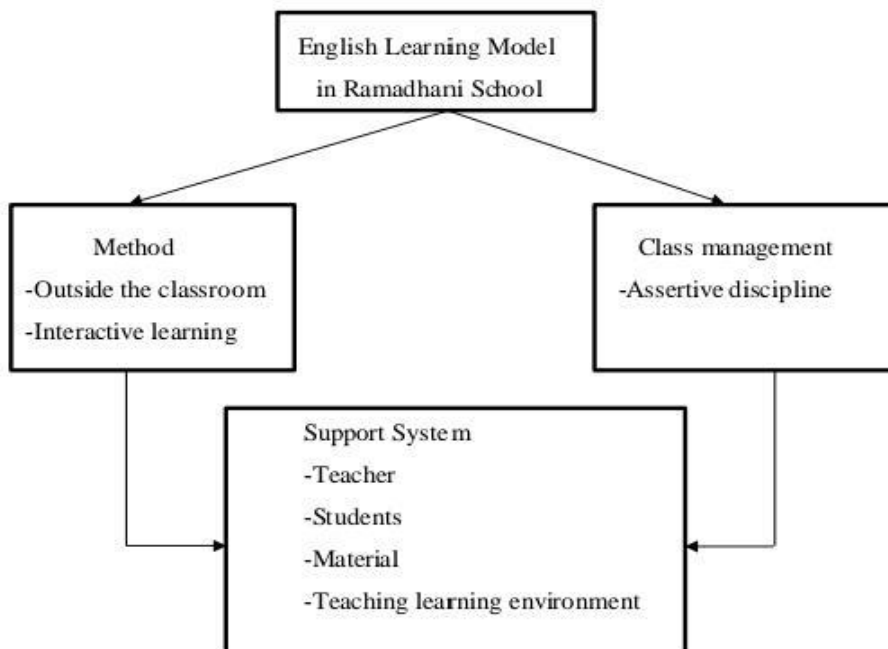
English Learning Model in Ramadhani School

Method
-Outside the classroom
-Interactive learning

Class management
-Assertive discipline

Support System
-Teacher
-Students
-Material
-Teaching learning environment